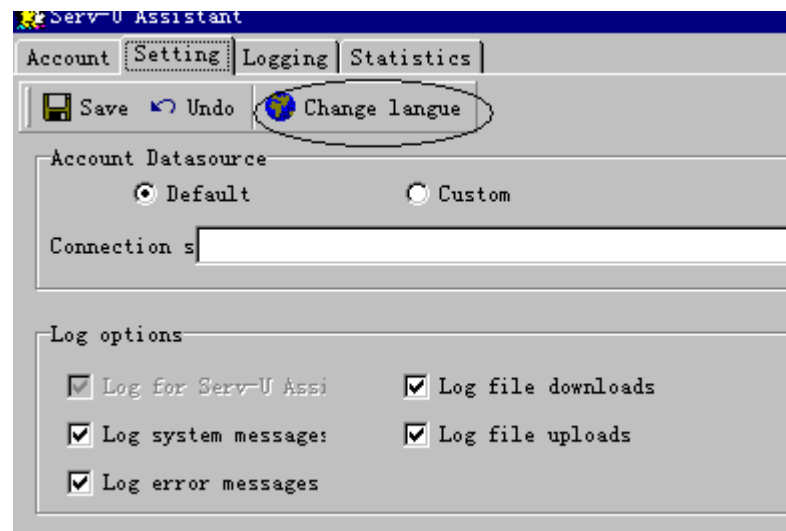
Serv-U Assistant

Account | Setting | Logging | Statistics

Save Undo Change langue

Account Datasource

Default

Custom

Connection s

Log options

Log for Serv-U Assi

Log file downloads

Log system messages

Log file uploads

Log error messages